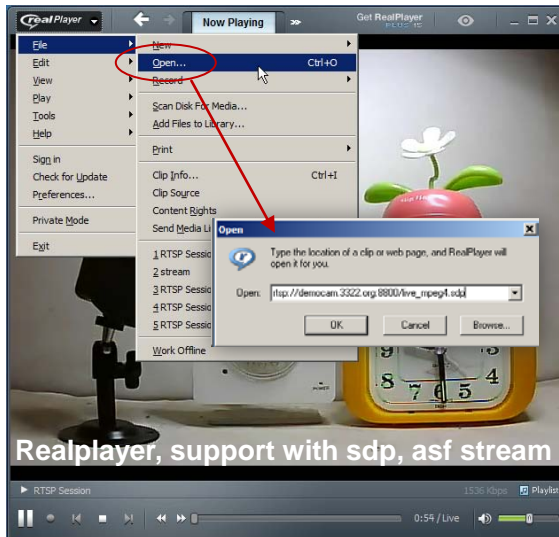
RealPlayer
Now Playing
Get RealPlayer PLUS

File
Edit
View
Play
Tools
Help
Sign in
Check for Update
Preferences...
Private Mode
Exit

New
Open... Ctrl+O
Record
Scan Disk For Media...
Add Files to Library...
Print
Clip Info... Ctrl+I
Clip Source
Content Rights
Send Media Li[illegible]
1 RTSP Sessi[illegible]
2 stream
3 RTSP Sessi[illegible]
4 RTSP Sessi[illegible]
5 RTSP Sessi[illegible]
Work Offline

Open
Type the location of a clip or web page, and RealPlayer will open it for you.
Open: rtsp://democam.3322.org:8800/live_mpeg4.sdp
OK
Cancel
Browse...

Realplayer, support with sdp, asf stream

RTSP Session
1536 Kbps
Playlist
0:54 / Live